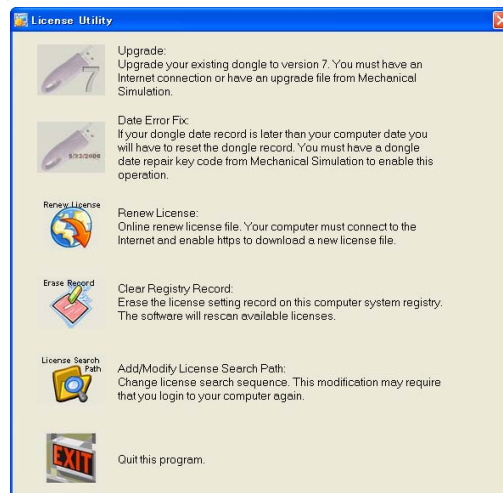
License Utility

7

Upgrade:
Upgrade your existing dongle to version 7. You must have an Internet connection or have an upgrade file from Mechanical Simulation.

5/22/2006

Date Error Fix:
If your dongle date record is later than your computer date you will have to reset the dongle record. You must have a dongle date repair key code from Mechanical Simulation to enable this operation.

Renew License

Renew License:
Online renew license file. Your computer must connect to the Internet and enable https to download a new license file.

Erase Record

Clear Registry Record:
Erase the license setting record on this computer system registry. The software will rescan available licenses.

License Search Path

Add/Modify License Search Path:
Change license search sequence. This modification may require that you login to your computer again.

EXIT

Quit this program.